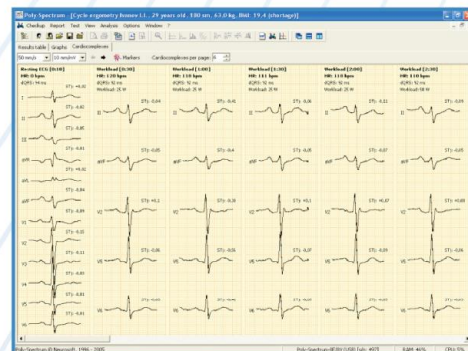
Poly-Spectrum - [Cycle ergometry lower I.I., 29 years old, 180 sm, 63.0 kg, BMI: 19.4 (shortage)]

Checkup Report Test View Analysis Options Window ?

Results table Graphs Cardiocomplexes

50 mm/s 10 mm/mV Markers Cardiocomplexes per page: 6

Resting ECG [0:10]
HR: 0 bpm
d(QRS): 94 ms

Workload [0:30]
HR: 120 bpm
d(QRS): 92 ms
Workload: 25 W

Workload [1:00]
HR: 110 bpm
d(QRS): 92 ms
Workload: 25 W

Workload [1:30]
HR: 111 bpm
d(QRS): 92 ms
Workload: 25 W

Workload [2:00]
HR: 110 bpm
d(QRS): 92 ms
Workload: 50 W

Workload [2:30]
HR: 110 bpm
d(QRS): 92 ms
Workload: 50 W

I ST$_J$: -0.05
II ST$_J$: -0.02
III ST$_J$: -0.05
aVR ST$_J$: -0.01
aVL ST$_J$: +0.02
aVF ST$_J$: -0.04
V1 ST$_J$: -0.09
V2 ST$_J$: -0.11
V3 ST$_J$: -0.11
V4 ST$_J$: -0.03
V5 ST$_J$: -0.03
V6 ST$_J$: -0.05

ST$_J$: -0.04
ST$_J$: -0.42
ST$_J$: -0.06
ST$_J$: -0.11
ST$_J$: -0.05
ST$_J$: -0.4
ST$_J$: -0.06
ST$_J$: -0.07
ST$_J$: -0.05
ST$_J$: +0.2
ST$_J$: -0.28
ST$_J$: +0.1
ST$_J$: +0.07
ST$_J$: -0.08
ST$_J$: -0.06
ST$_J$: -0.28
ST$_J$: -0.07
ST$_J$: -0.05
ST$_J$: -0.05

Poly-Spectrum (C) Neurosoft, 1996 - 2005
Poly-Spectrum-8E/EX (USB) Info: #075
RAM: 46%
CPU: 5%